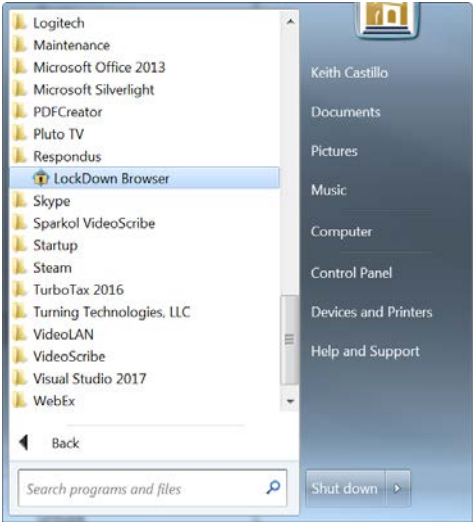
Logitech
Maintenance
Microsoft Office 2013
Microsoft Silverlight
PDFCreator
Pluto TV
Respondus
LockDown Browser
Skype
Sparkol VideoScribe
Startup
Steam
TurboTax 2016
Turning Technologies, LLC
VideoLAN
VideoScribe
Visual Studio 2017
WebEx
Back
Search programs and files

Keith Castillo
Documents
Pictures
Music
Computer
Control Panel
Devices and Printers
Help and Support
Shut down